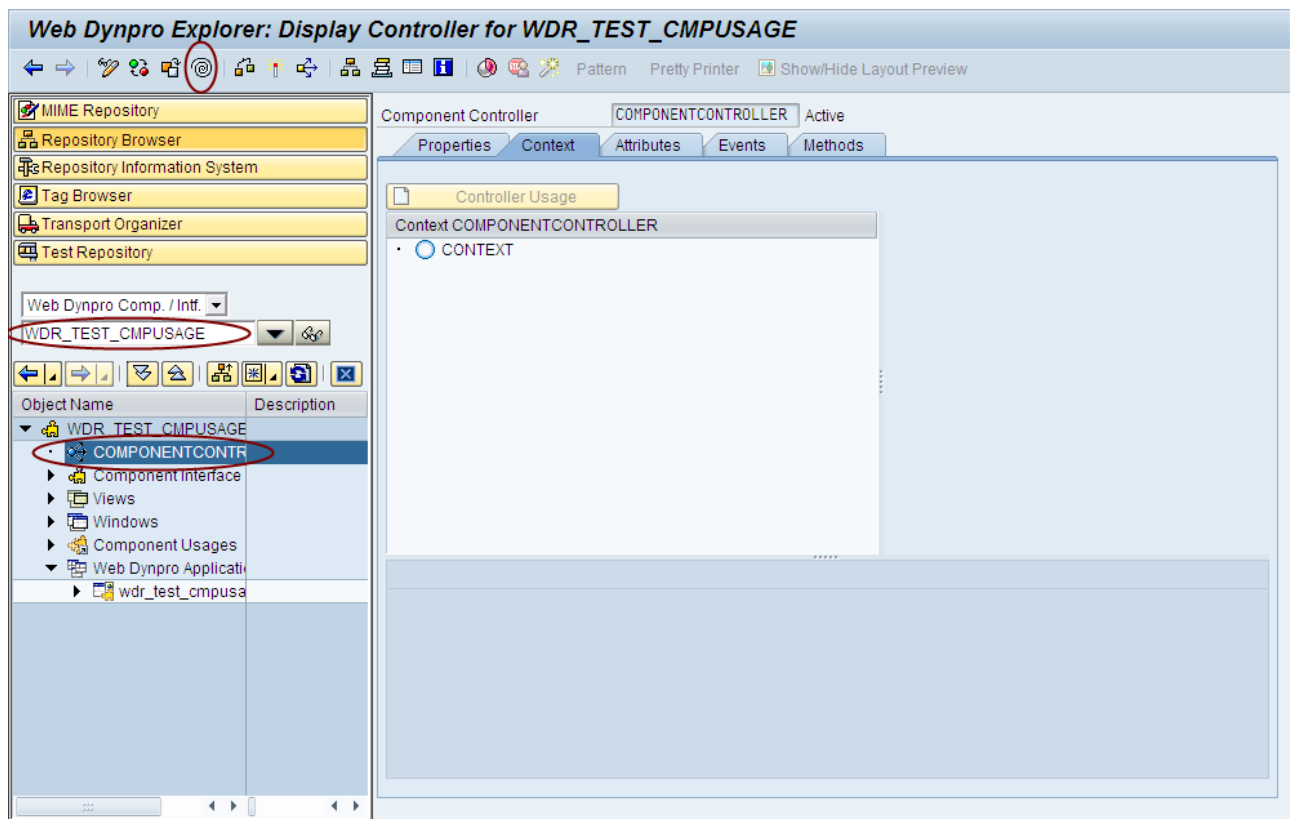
Web Dynpro Explorer: Display Controller for WDR_TEST_CMPUSAGE

Pattern Pretty Printer Show/Hide Layout Preview

MIME Repository
Repository Browser
Repository Information System
Tag Browser
Transport Organizer
Test Repository

Web Dynpro Comp. / Intf.
WDR_TEST_CMPUSAGE

| Object Name | Description |
|---|---|
| WDR_TEST_CMPUSAGE | |
| COMPONENTCONTR | |
| Component Interface | |
| Views | |
| Windows | |
| Component Usages | |
| Web Dynpro Applicati | |
| wdr_test_cmpusa | |

Component Controller COMPONENTCONTROLLER Active

Properties Context Attributes Events Methods

Controller Usage

Context COMPONENTCONTROLLER
CONTEXT